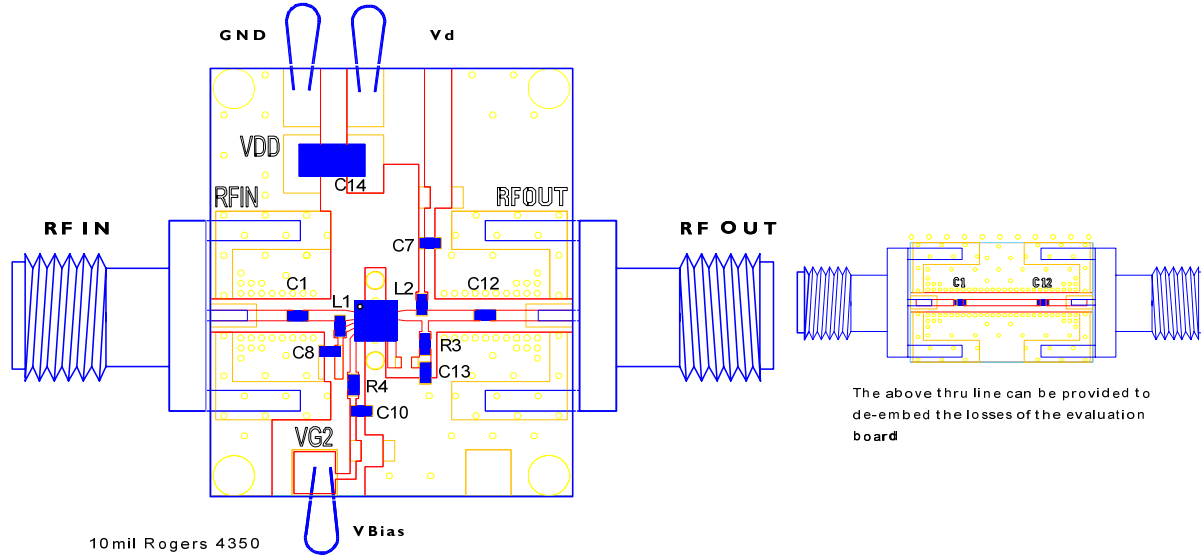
GND

Vd

VDD

C14

RFIN

RFOUT

RF IN

RF OUT

C7

C1

L2

C12

L1

C8

R3

R4

C13

C10

VG2

VBias

10mil Rogers 4350

C1

C12

The above thru line can be provided to de-embed the losses of the evaluation board